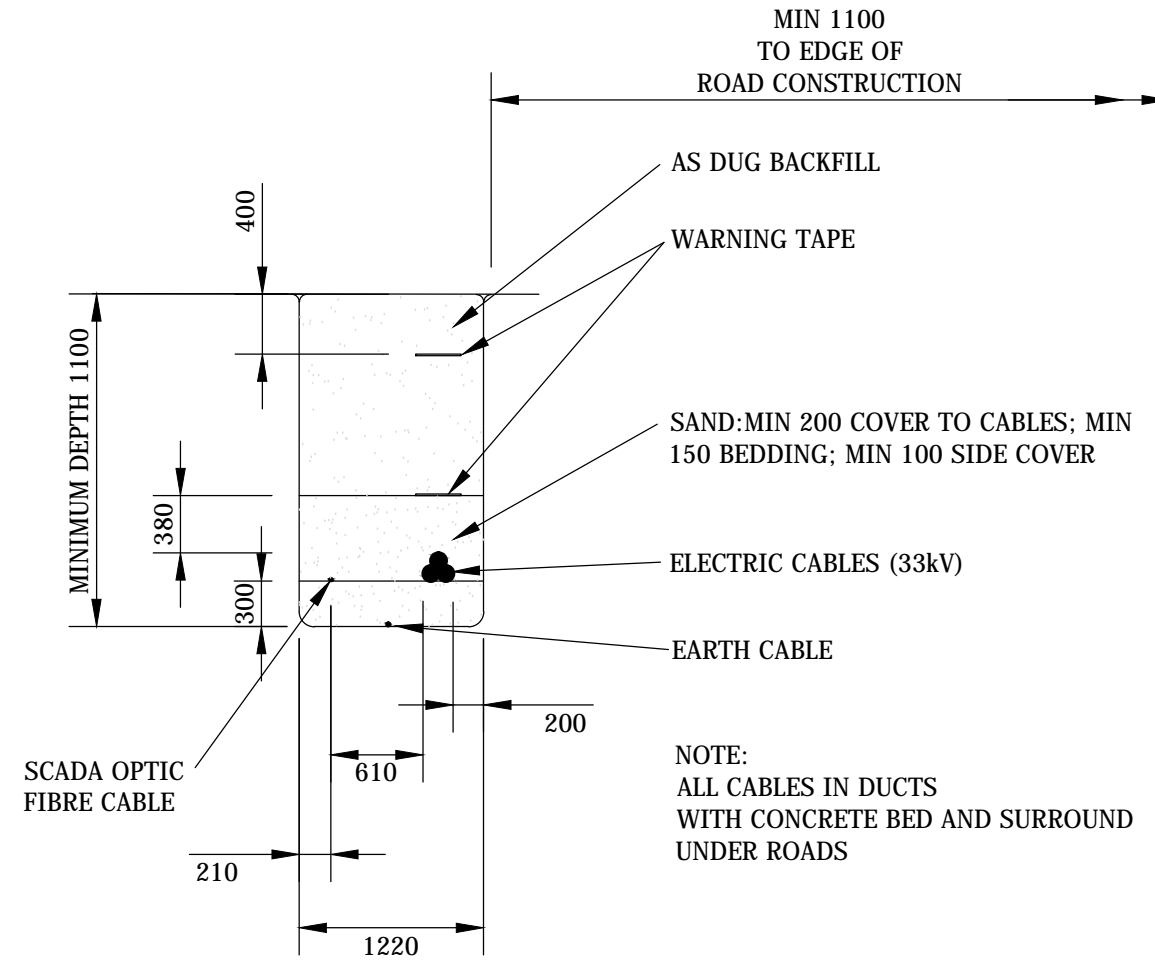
MIN 1100
TO EDGE OF
ROAD CONSTRUCTION

AS DUG BACKFILL

WARNING TAPE

400

MINIMUM DEPTH 1100

SAND:MIN 200 COVER TO CABLES; MIN 150 BEDDING; MIN 100 SIDE COVER

380

ELECTRIC CABLES (33kV)

300

EARTH CABLE

200

610

SCADA OPTIC FIBRE CABLE

NOTE:
ALL CABLES IN DUCTS
WITH CONCRETE BED AND SURROUND
UNDER ROADS

210

1220